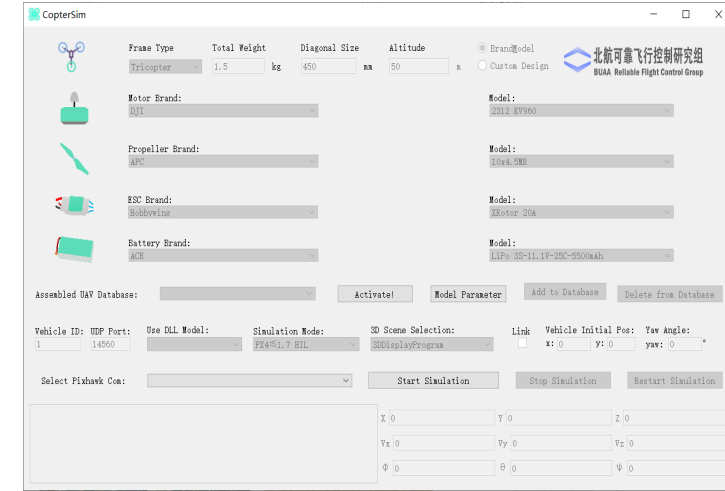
CopterSim

Frame Type Tricopter
Total Weight 1.5 kg
Diagonal Size 450 mm
Altitude 50 m
Brand Model
Custom Design
北航可靠飞行控制研究组
BUAA Reliable Flight Control Group

Motor Brand: DJI
Model: 2312 KV960

Propeller Brand: APC
Model: 10x4.5MR

ESC Brand: Hobbywing
Model: XRotor 20A

Battery Brand: ACE
Model: LiPo 3S-11.1V-25C-5500mAh

Assembled UAV Database:
Activate!
Model Parameter
Add to Database
Delete from Database

Vehicle ID: 1
UDP Port: 14560
Use DLL Model:
Simulation Mode: PX4≤1.7 HIL
3D Scene Selection: 3DDisplayProgram
Link
Vehicle Initial Pos: x: 0 y: 0
Yaw Angle: yaw: 0 °

Select Pixhawk Com:
Start Simulation
Stop Simulation
Restart Simulation

X 0
Y 0
Z 0
Vx 0
Vy 0
Vz 0
Φ 0
θ 0
ψ 0